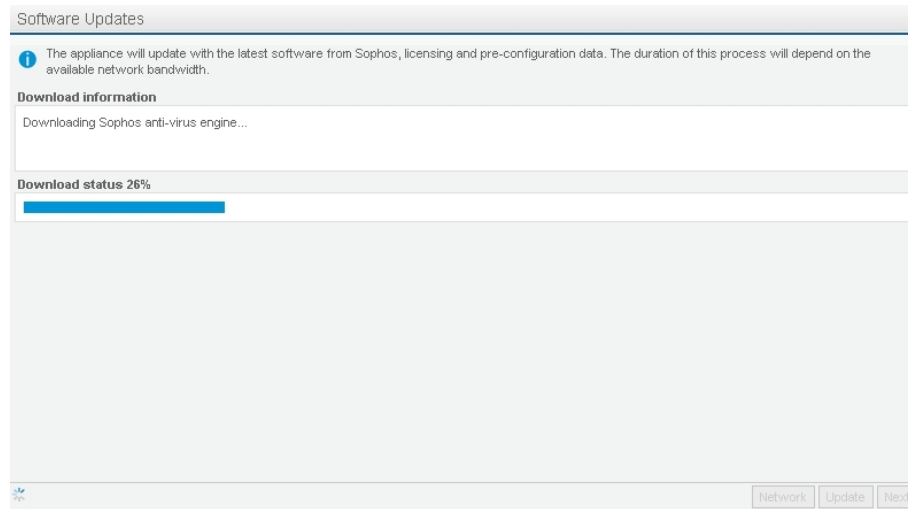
Software Updates

The appliance will update with the latest software from Sophos, licensing and pre-configuration data. The duration of this process will depend on the available network bandwidth.

Download information

Downloading Sophos anti-virus engine...

Download status 26%

Network Update Next